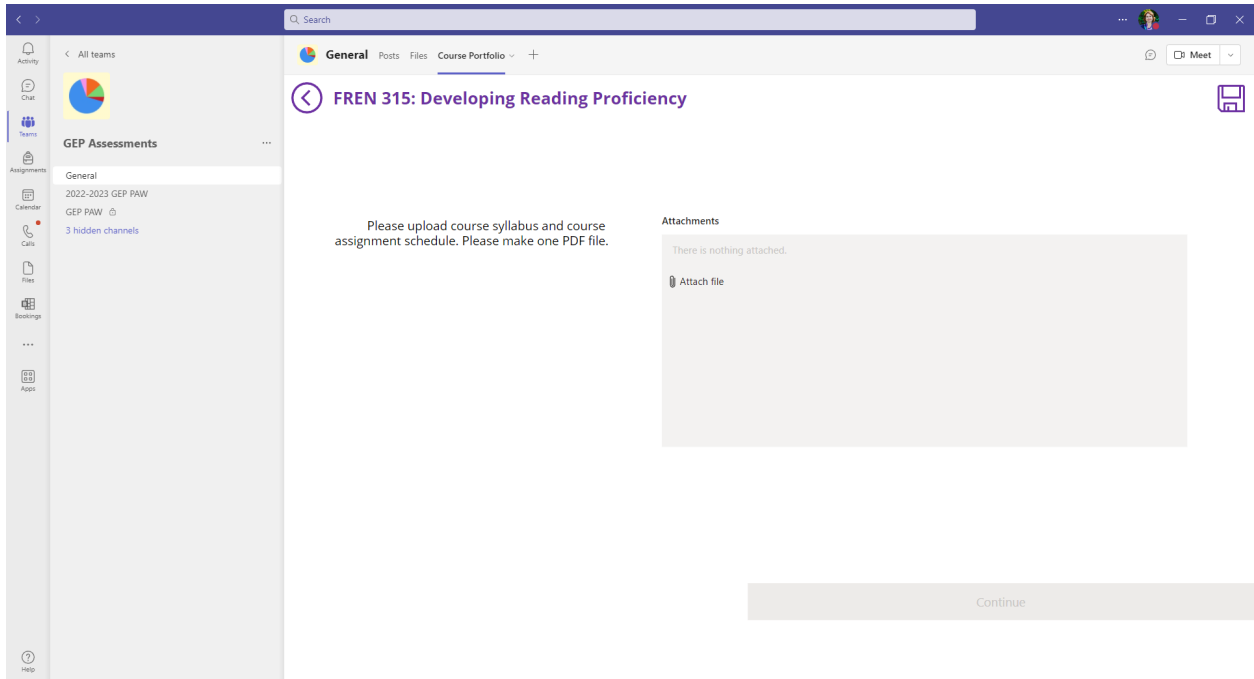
Search

Activity
Chat
Teams
Assignments
Calendar
Calls
Files
Bookings
...
Apps
Help

< All teams

GEP Assessments ...

General
2022-2023 GEP PAW
GEP PAW
3 hidden channels

General Posts Files Course Portfolio +

Meet

FREN 315: Developing Reading Proficiency

Please upload course syllabus and course assignment schedule. Please make one PDF file.

Attachments

There is nothing attached.

Attach file

Continue